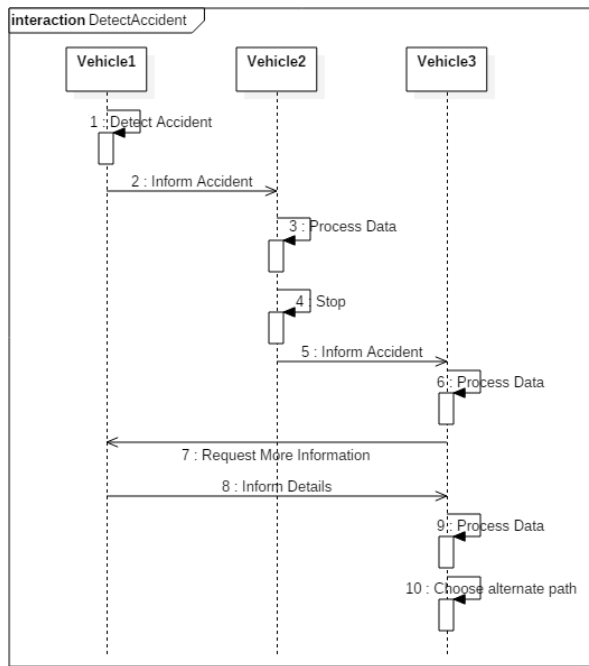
interaction DetectAccident

Vehicle1

Vehicle2

Vehicle3

1 : Detect Accident

2 : Inform Accident

3 : Process Data

4 : Stop

5 : Inform Accident

6 : Process Data

7 : Request More Information

8 : Inform Details

9 : Process Data

10 : Choose alternate path